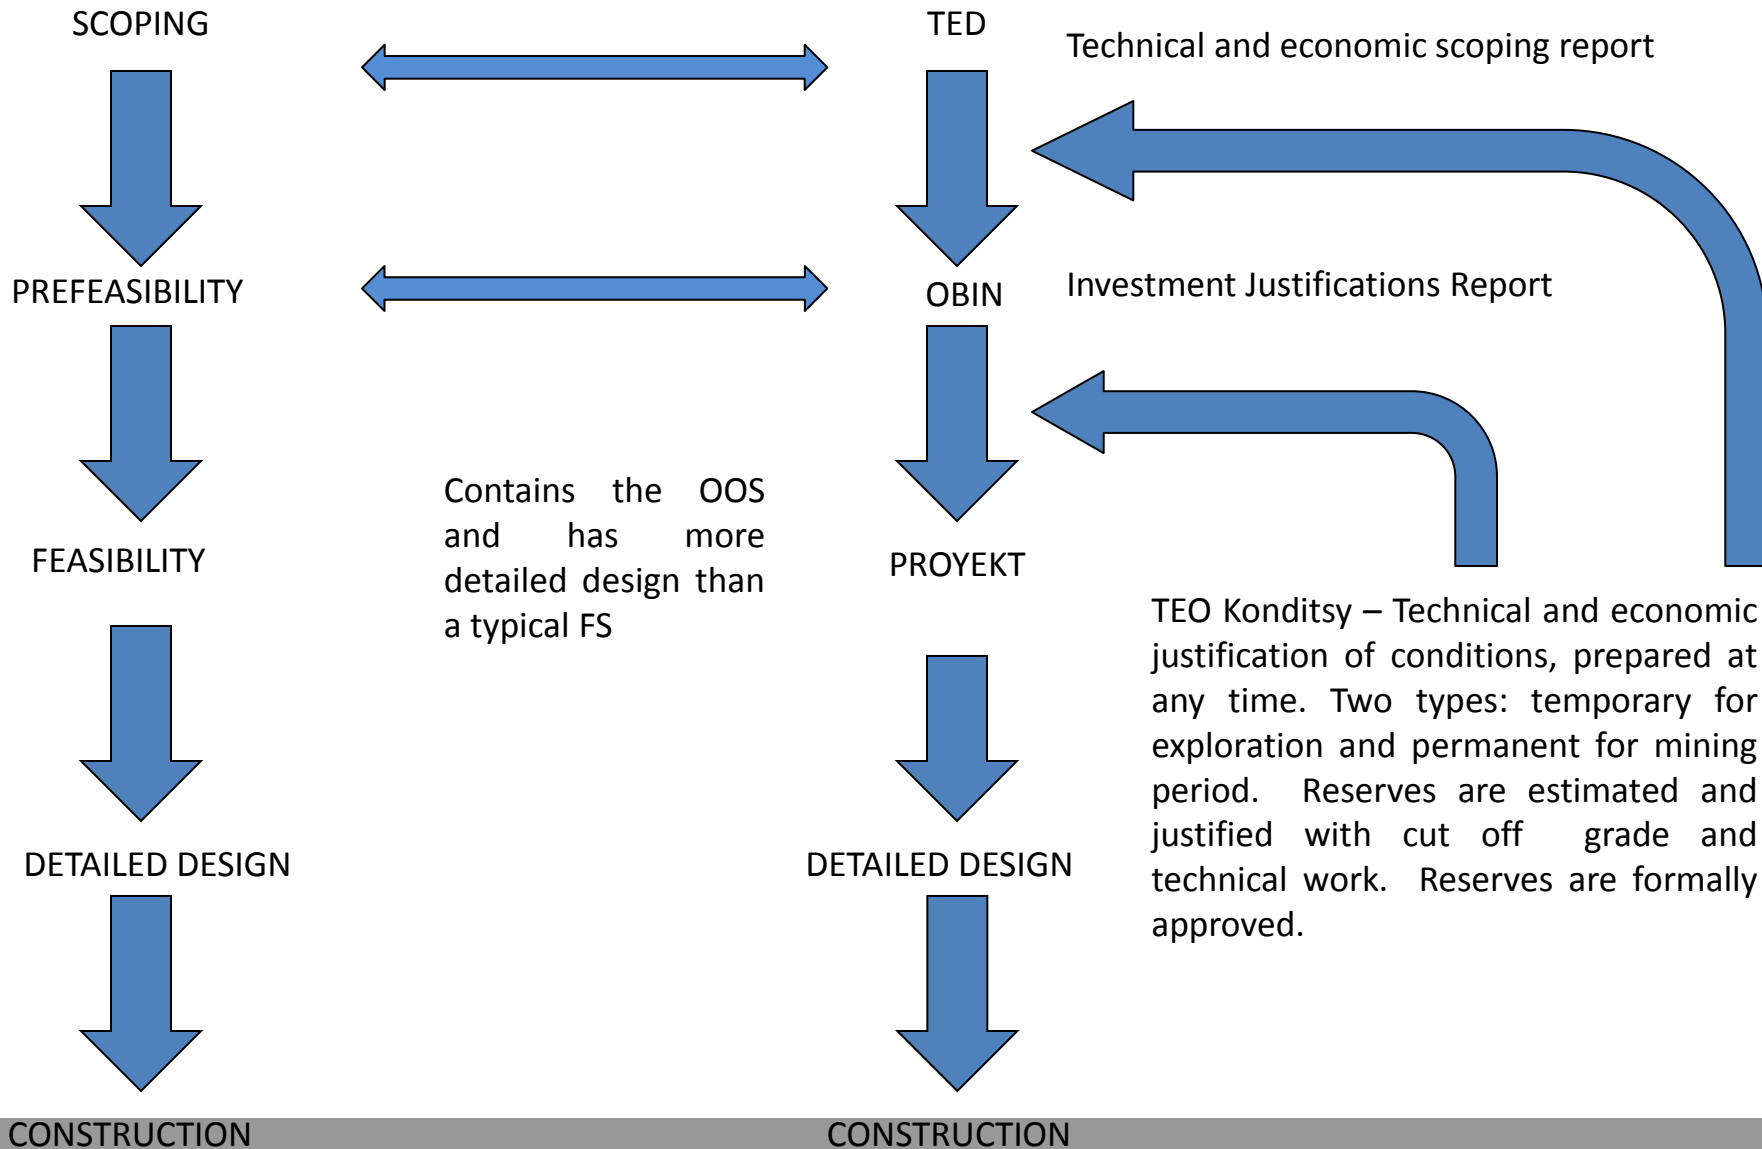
SCOPING

TED

Technical and economic scoping report

PREFEASIBILITY

OBIN

Investment Justifications Report

Contains the OOS and has more detailed design than a typical FS

FEASIBILITY

PROYEKT

TEO Konditsy – Technical and economic justification of conditions, prepared at any time. Two types: temporary for exploration and permanent for mining period. Reserves are estimated and justified with cut off grade and technical work. Reserves are formally approved.

DETAILED DESIGN

DETAILED DESIGN

CONSTRUCTION

CONSTRUCTION